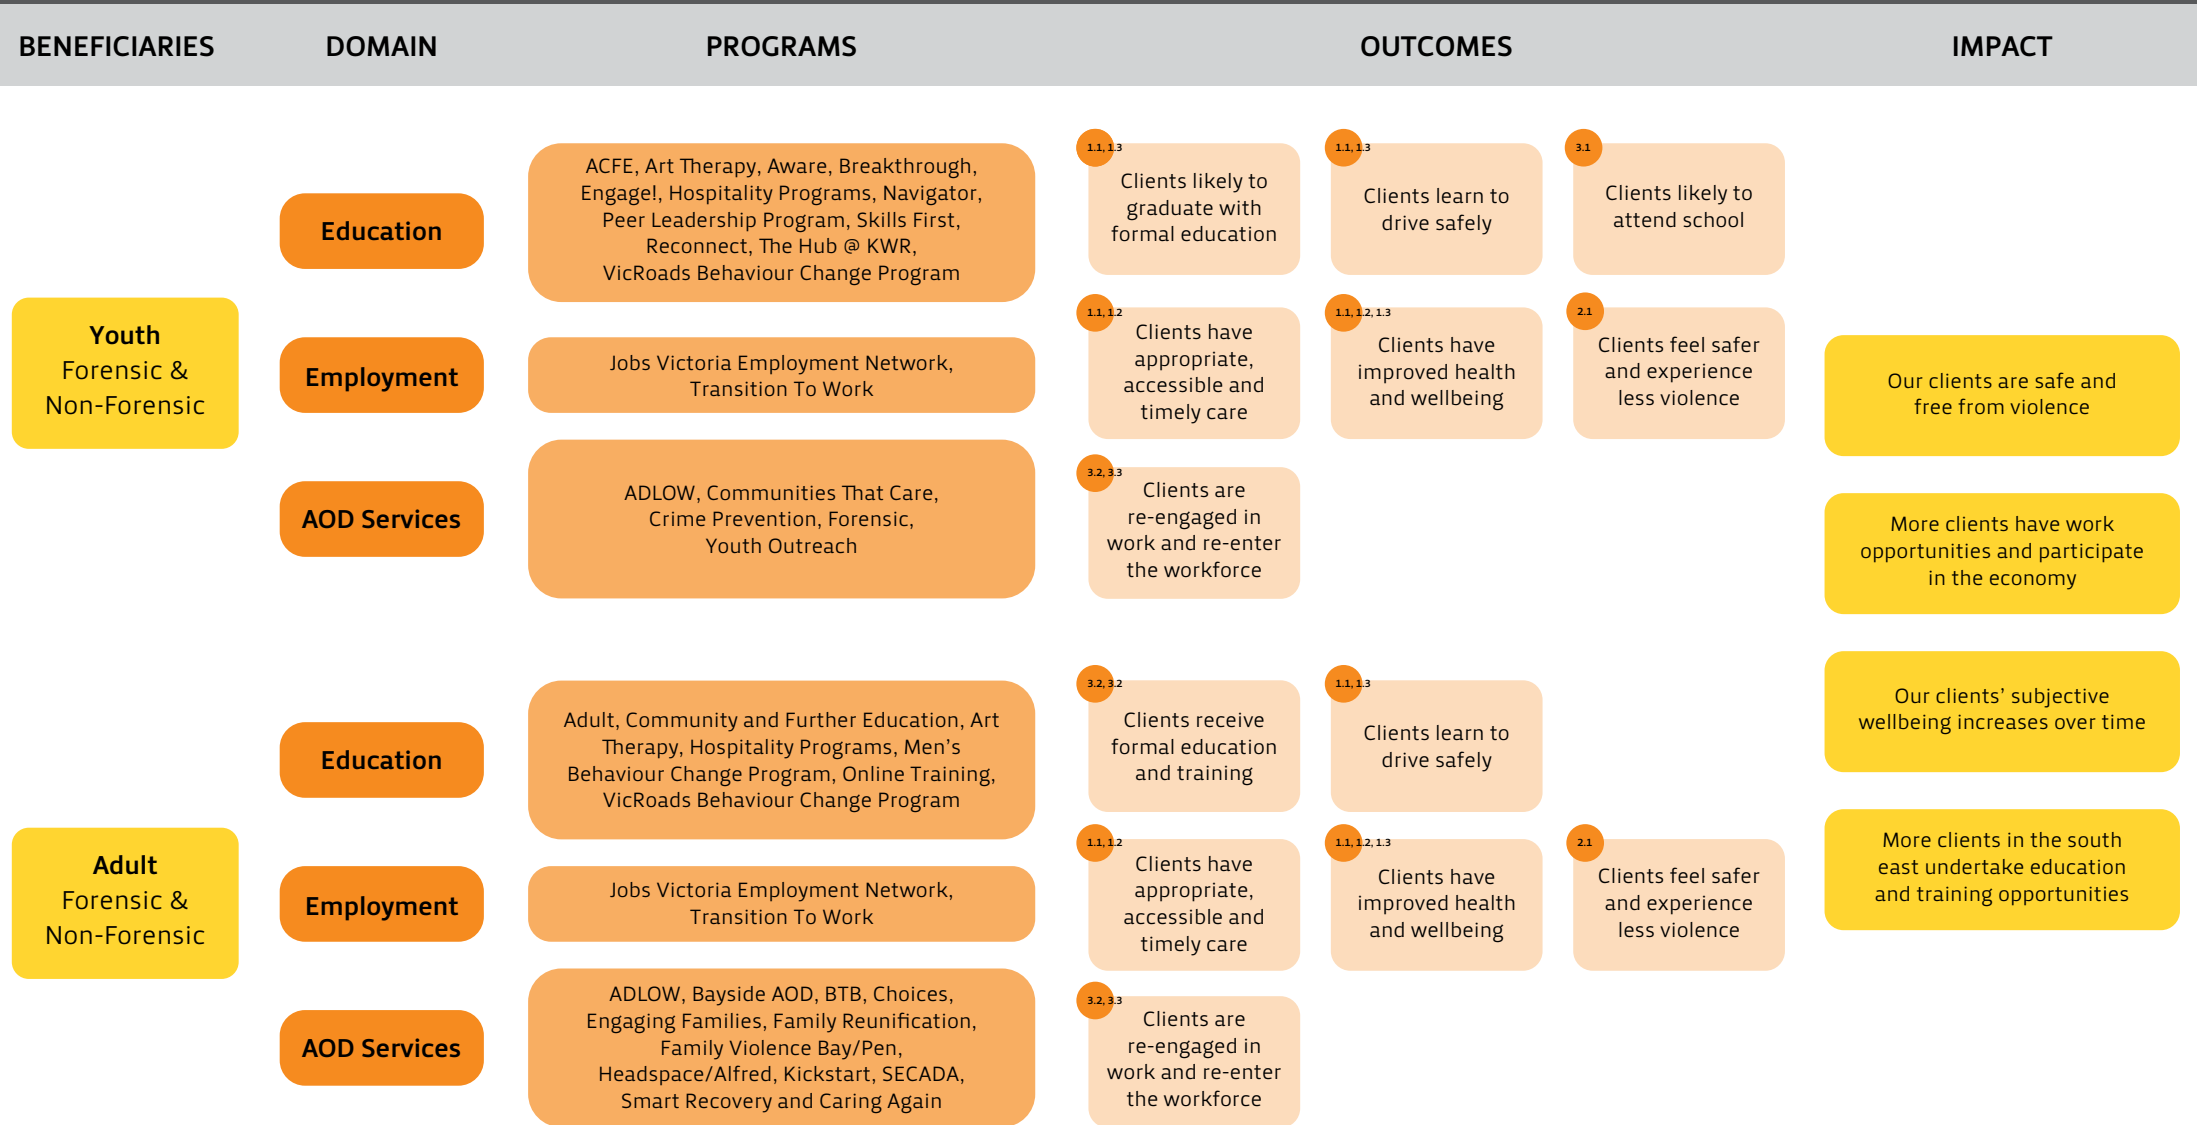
BENEFICIARIES DOMAIN PROGRAMS OUTCOMES IMPACT

Youth
Forensic & Non-Forensic

Education

ACFE, Art Therapy, Aware, Breakthrough, Engage!, Hospitality Programs, Navigator, Peer Leadership Program, Skills First, Reconnect, The Hub @ KWR, VicRoads Behaviour Change Program

1.1, 1.3
Clients likely to graduate with formal education

1.1, 1.3
Clients learn to drive safely

3.1
Clients likely to attend school

Employment

Jobs Victoria Employment Network, Transition To Work

1.1, 1.2
Clients have appropriate, accessible and timely care

1.1, 1.2, 1.3
Clients have improved health and wellbeing

2.1
Clients feel safer and experience less violence

AOD Services

ADLOW, Communities That Care, Crime Prevention, Forensic, Youth Outreach

3.2, 3.3
Clients are re-engaged in work and re-enter the workforce

Adult
Forensic & Non-Forensic

Education

Adult, Community and Further Education, Art Therapy, Hospitality Programs, Men's Behaviour Change Program, Online Training, VicRoads Behaviour Change Program

3.2, 3.2
Clients receive formal education and training

1.1, 1.3
Clients learn to drive safely

Employment

Jobs Victoria Employment Network, Transition To Work

1.1, 1.2
Clients have appropriate, accessible and timely care

1.1, 1.2, 1.3
Clients have improved health and wellbeing

2.1
Clients feel safer and experience less violence

AOD Services

ADLOW, Bayside AOD, BTB, Choices, Engaging Families, Family Reunification, Family Violence Bay/Pen, Headspace/Alfred, Kickstart, SECADA, Smart Recovery and Caring Again

3.2, 3.3
Clients are re-engaged in work and re-enter the workforce

Our clients are safe and free from violence

More clients have work opportunities and participate in the economy

Our clients' subjective wellbeing increases over time

More clients in the south east undertake education and training opportunities